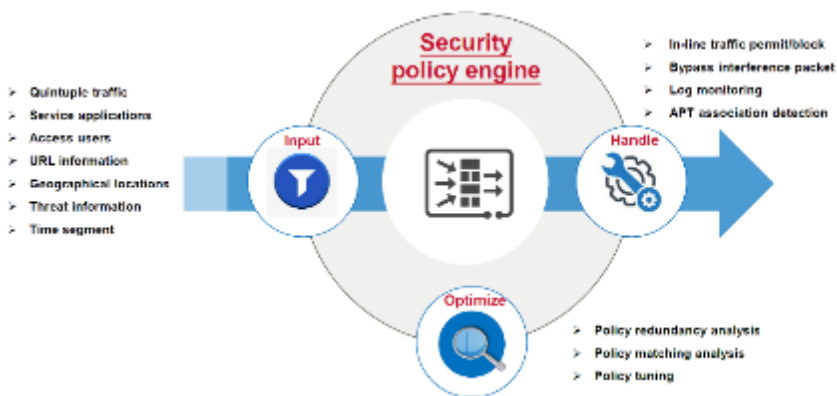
Security policy engine

➢ Quintuple traffic
➢ Service applications
➢ Access users
➢ URL information
➢ Geographical locations
➢ Threat information
➢ Time segment

Input

Handle

➢ In-line traffic permit/block
➢ Bypass interference packet
➢ Log monitoring
➢ APT association detection

Optimize

➢ Policy redundancy analysis
➢ Policy matching analysis
➢ Policy tuning